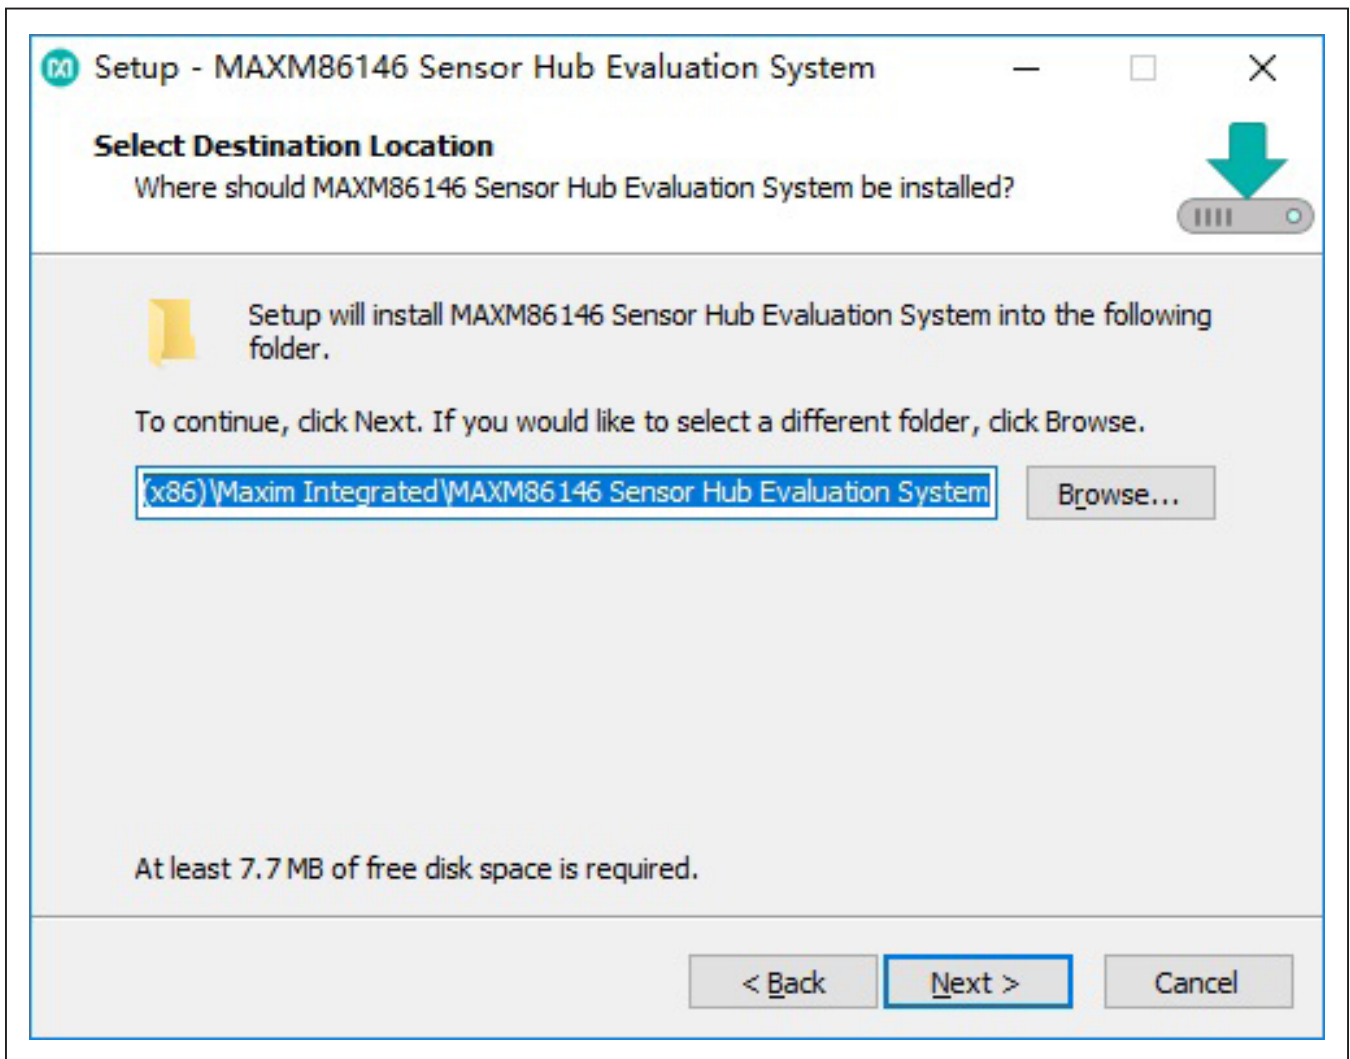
Setup - MAXM86146 Sensor Hub Evaluation System

Select Destination Location

Where should MAXM86146 Sensor Hub Evaluation System be installed?

Setup will install MAXM86146 Sensor Hub Evaluation System into the following folder.

To continue, click Next. If you would like to select a different folder, click Browse.

(x86)\Maxim Integrated\MAXM86146 Sensor Hub Evaluation System

Browse...

At least 7.7 MB of free disk space is required.

< Back

Next >

Cancel